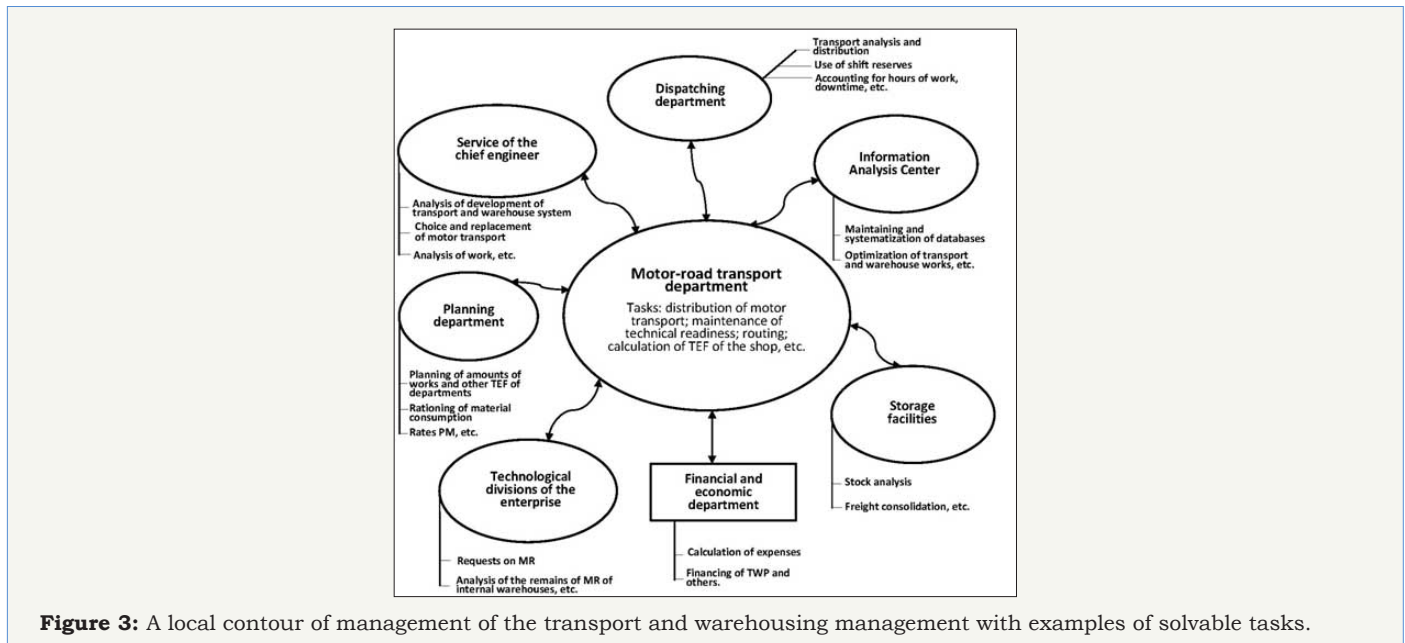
Dispatching department

Transport analysis and distribution

Use of shift reserves

Accounting for hours of work, downtime, etc.

Service of the chief engineer

Analysis of development of transport and warehouse system

Choice and replacement of motor transport

Analysis of work, etc.

Information Analysis Center

Maintaining and systematization of databases

Optimization of transport and warehouse works, etc.

Motor-road transport department

Tasks: distribution of motor transport; maintenance of technical readiness; routing; calculation of TEF of the shop, etc.

Planning department

Planning of amounts of works and other TEF of departments

Rationing of material consumption

Rates PM, etc.

Storage facilities

Stock analysis

Freight consolidation, etc.

Technological divisions of the enterprise

Requests on MR

Analysis of the remains of MR of internal warehouses, etc.

Financial and economic department

Calculation of expenses

Financing of TWP and others.

**Figure 3:** A local contour of management of the transport and warehousing management with examples of solvable tasks.